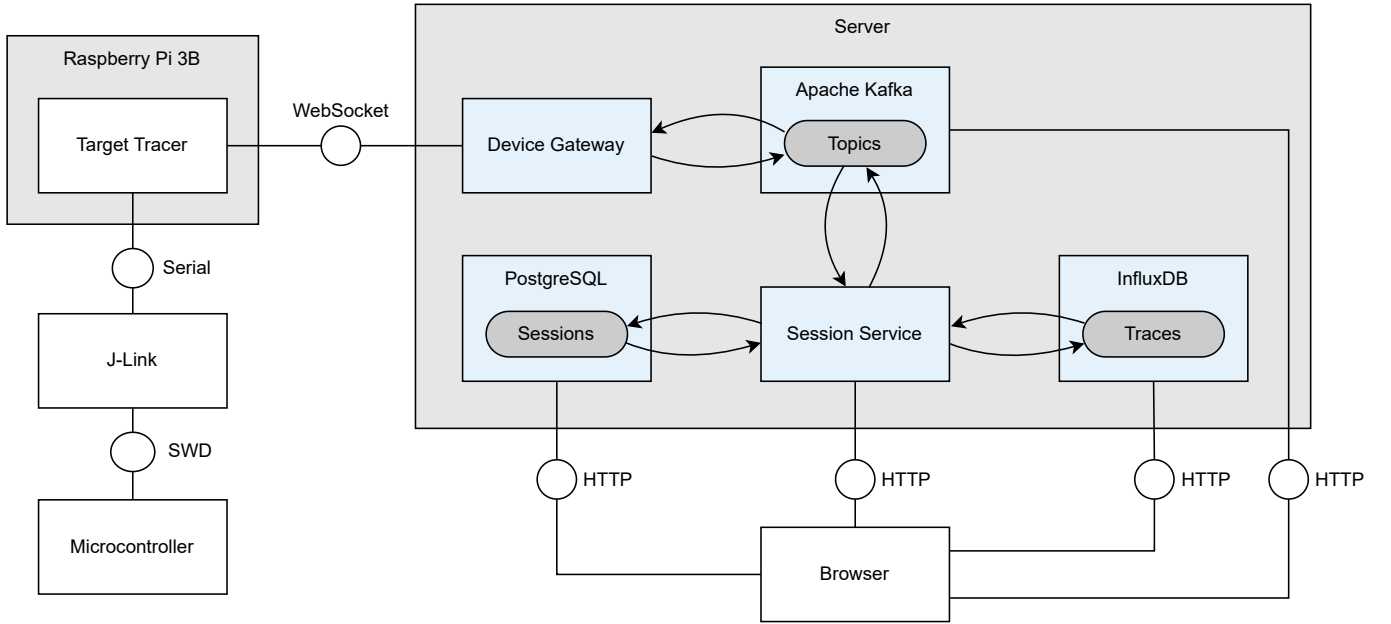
Raspberry Pi 3B

Target Tracer

WebSocket

Serial

J-Link

SWD

Microcontroller

Server

Device Gateway

Apache Kafka

Topics

PostgreSQL

Sessions

Session Service

InfluxDB

Traces

HTTP

HTTP

HTTP

HTTP

Browser